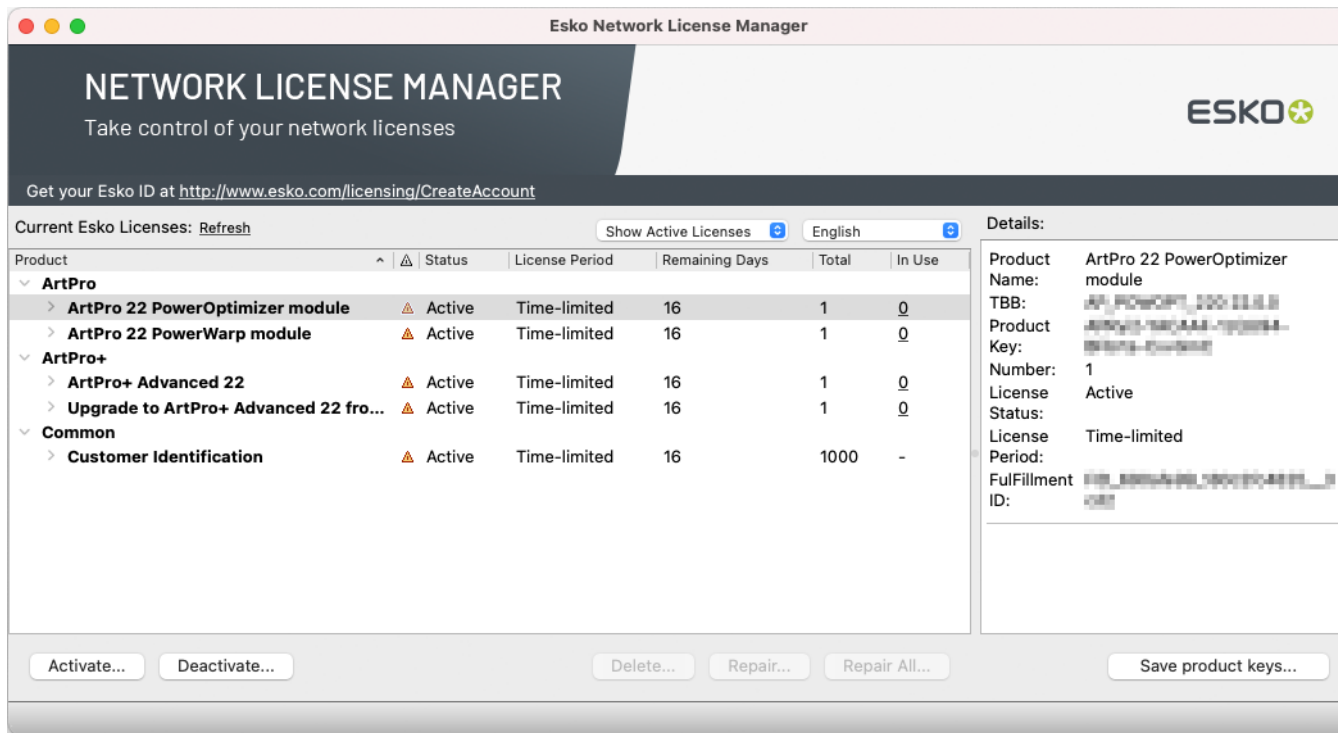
Esko Network License Manager

NETWORK LICENSE MANAGER
Take control of your network licenses

ESKO

Get your Esko ID at http://www.esko.com/licensing/CreateAccount

Current Esko Licenses: Refresh

Show Active Licenses

English

Details:

| Product | ⚠ | Status | License Period | Remaining Days | Total | In Use |
|---|---|---|---|---|---|---|
| ArtPro | | | | | | |
| ArtPro 22 PowerOptimizer module | ⚠ | Active | Time-limited | 16 | 1 | 0 |
| ArtPro 22 PowerWarp module | ⚠ | Active | Time-limited | 16 | 1 | 0 |
| ArtPro+ | | | | | | |
| ArtPro+ Advanced 22 | ⚠ | Active | Time-limited | 16 | 1 | 0 |
| Upgrade to ArtPro+ Advanced 22 fro... | ⚠ | Active | Time-limited | 16 | 1 | 0 |
| Common | | | | | | |
| Customer Identification | ⚠ | Active | Time-limited | 16 | 1000 | - |

Product Name: ArtPro 22 PowerOptimizer module
TBB: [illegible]
Product Key: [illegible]
Number: 1
License Status: Active
License Period: Time-limited
FulFillment ID: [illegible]

Activate...
Deactivate...
Delete...
Repair...
Repair All...
Save product keys...